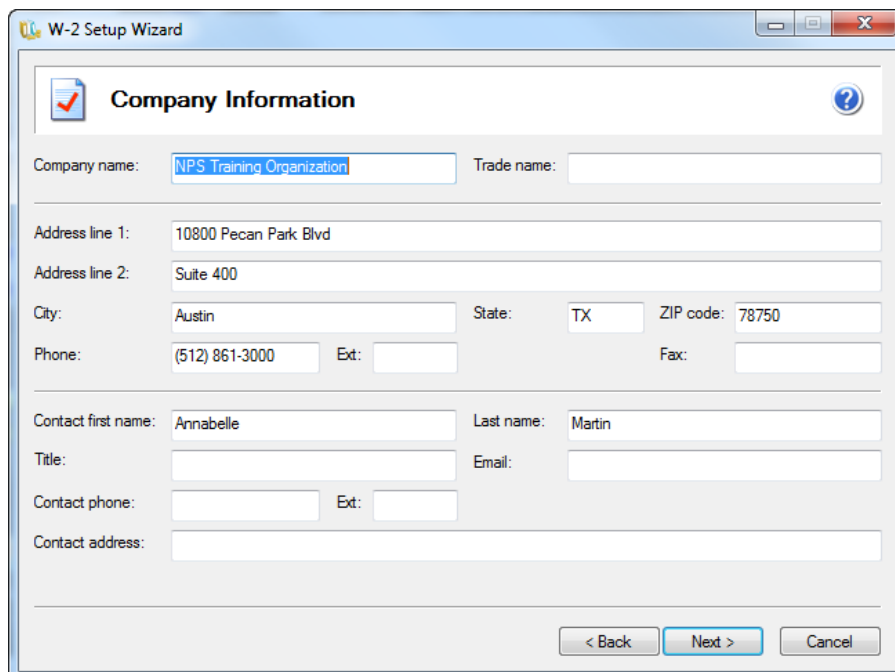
W-2 Setup Wizard

Company Information

Company name: NPS Training Organization
Trade name:

Address line 1: 10800 Pecan Park Blvd
Address line 2: Suite 400
City: Austin
State: TX
ZIP code: 78750
Phone: (512) 861-3000
Ext:
Fax:

Contact first name: Annabelle
Last name: Martin
Title:
Email:
Contact phone:
Ext:
Contact address:

< Back
Next >
Cancel